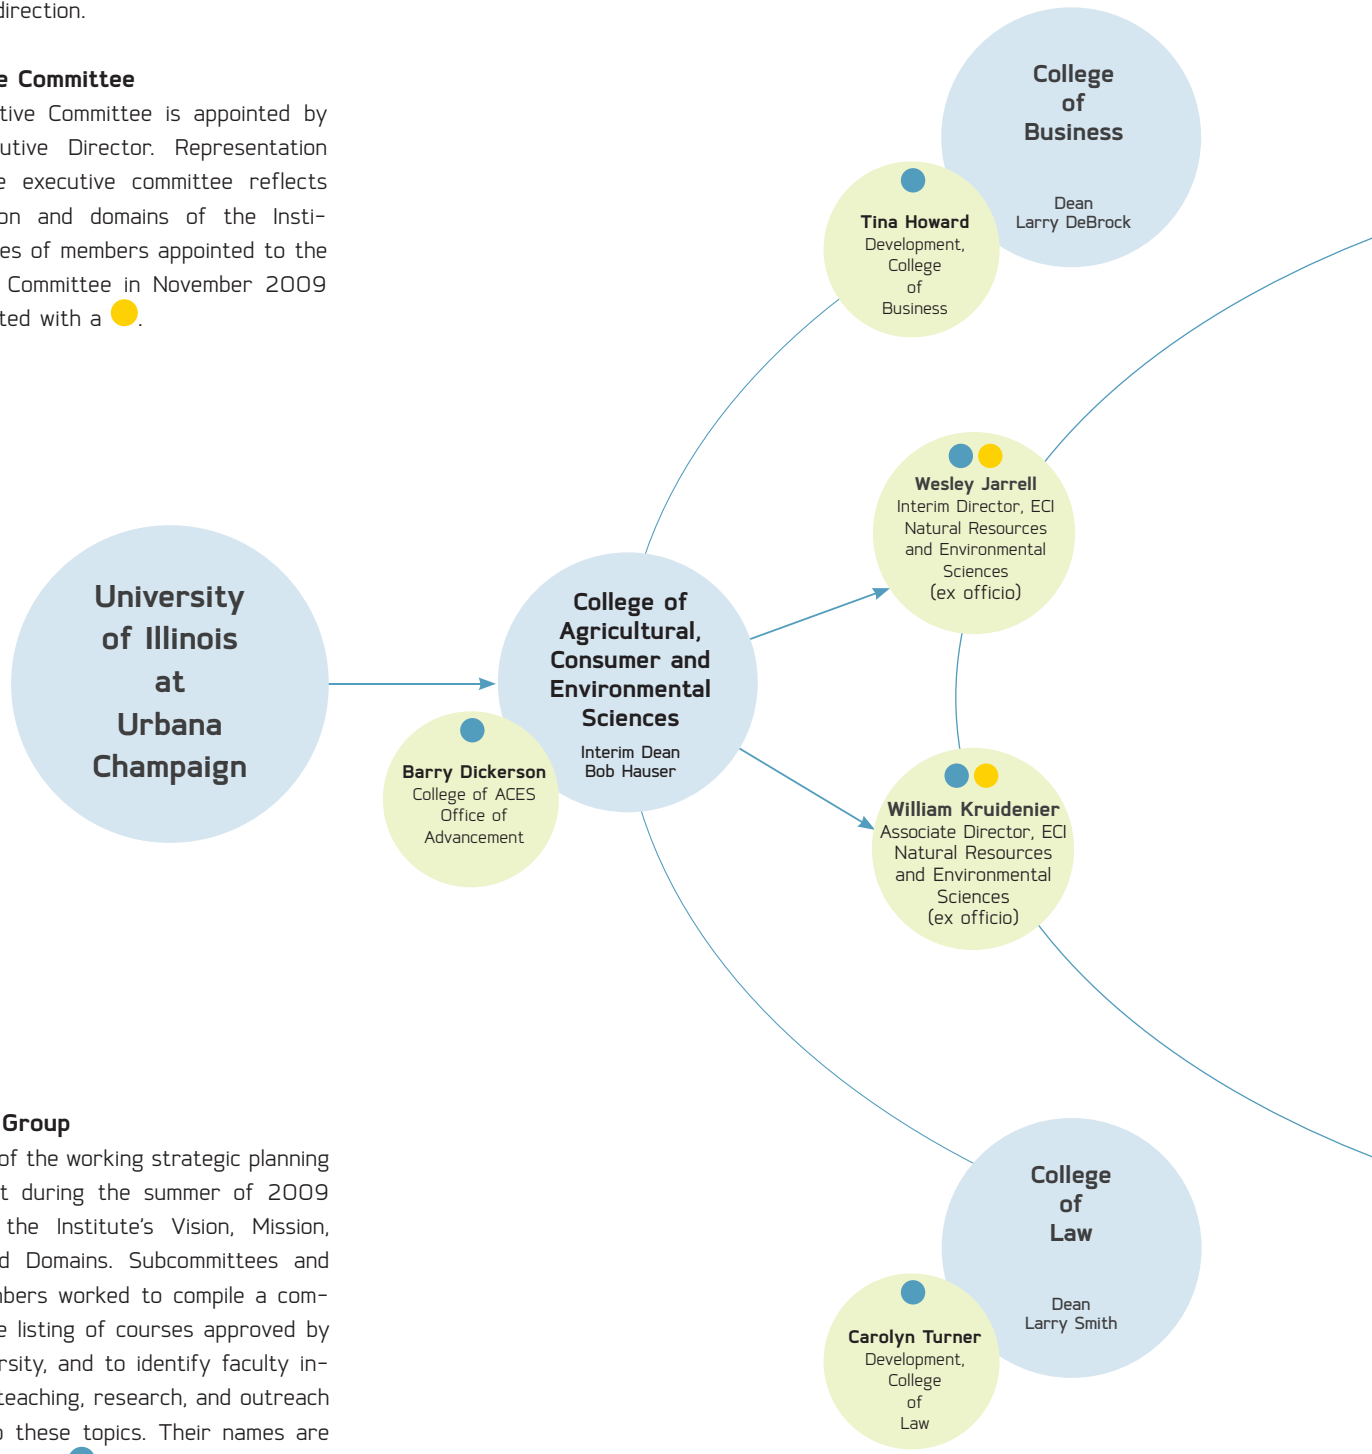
direction.

e Committee
tive Committee is appointed by utive Director. Representation e executive committee reflects on and domains of the Insti- es of members appointed to the Committee in November 2009 ted with a .

Group
of the working strategic planning t during the summer of 2009 the Institute's Vision, Mission, d Domains. Subcommittees and bers worked to compile a com- e listing of courses approved by rsity, and to identify faculty in- teaching, research, and outreach these topics. Their names are

College of Business

Dean
Larry DeBrock

Tina Howard
Development, College of Business

Wesley Jarrell
Interim Director, ECI Natural Resources and Environmental Sciences (ex officio)

University of Illinois at Urbana Champaign

College of Agricultural, Consumer and Environmental Sciences

Interim Dean
Bob Hauser

Barry Dickerson
College of ACES Office of Advancement

William Kruidenier
Associate Director, ECI Natural Resources and Environmental Sciences (ex officio)

College of Law

Dean
Larry Smith

Carolyn Turner
Development, College of Law